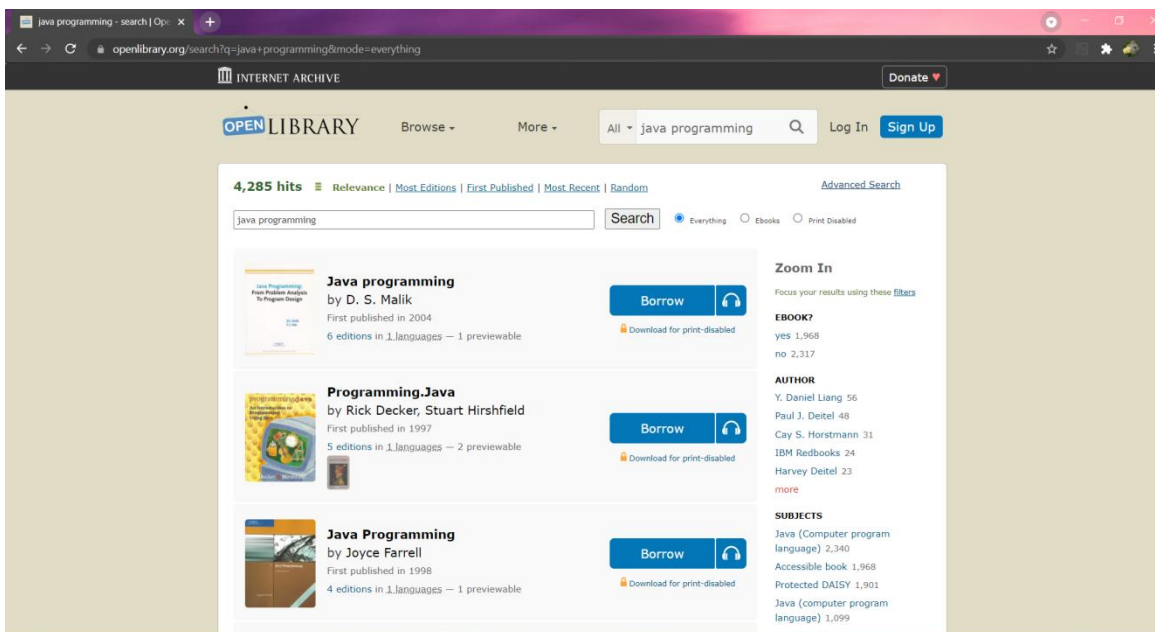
java programming - search | Ope ×

openlibrary.org/search?q=java+programming&mode=everything

INTERNET ARCHIVE

Donate ♥

OPEN LIBRARY

Browse ▾

More ▾

All ▾ java programming

Log In

Sign Up

4,285 hits Relevance | Most Editions | First Published | Most Recent | Random

Advanced Search

java programming

Search

Everything Ebooks Print Disabled

Java Programming: From Problem Analysis To Program Design

Java programming
by D. S. Malik
First published in 2004
6 editions in 1 languages — 1 previewable

Borrow

Download for print-disabled

Programming.Java
by Rick Decker, Stuart Hirshfield
First published in 1997
5 editions in 1 languages — 2 previewable

Borrow

Download for print-disabled

Java Programming
by Joyce Farrell
First published in 1998
4 editions in 1 languages — 1 previewable

Borrow

Download for print-disabled

Zoom In

Focus your results using these filters

EBOOK?
yes 1,968
no 2,317

AUTHOR
Y. Daniel Liang 56
Paul J. Deitel 48
Cay S. Horstmann 31
IBM Redbooks 24
Harvey Deitel 23
more

SUBJECTS
Java (Computer program language) 2,340
Accessible book 1,968
Protected DAISY 1,901
Java (computer program language) 1,099